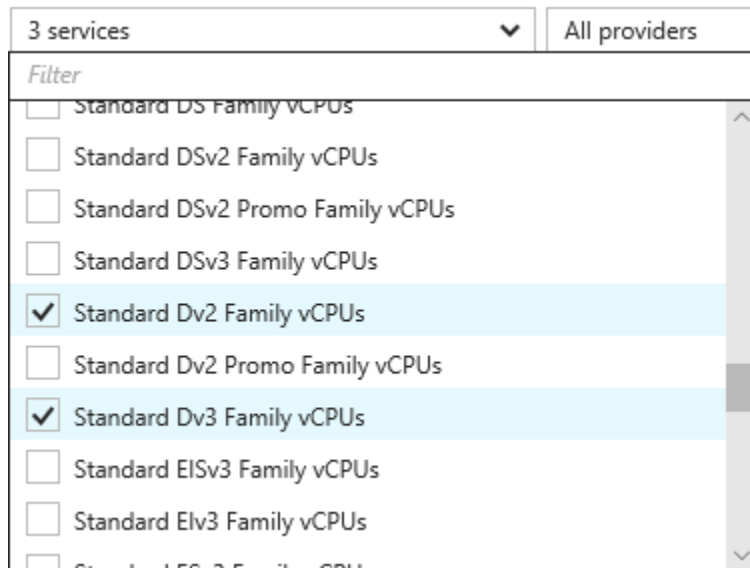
3 services

All providers

Filter

Standard DS Family vCPUs

Standard DSv2 Family vCPUs

Standard DSv2 Promo Family vCPUs

Standard DSv3 Family vCPUs

Standard Dv2 Family vCPUs

Standard Dv2 Promo Family vCPUs

Standard Dv3 Family vCPUs

Standard EISv3 Family vCPUs

Standard EIv3 Family vCPUs

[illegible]